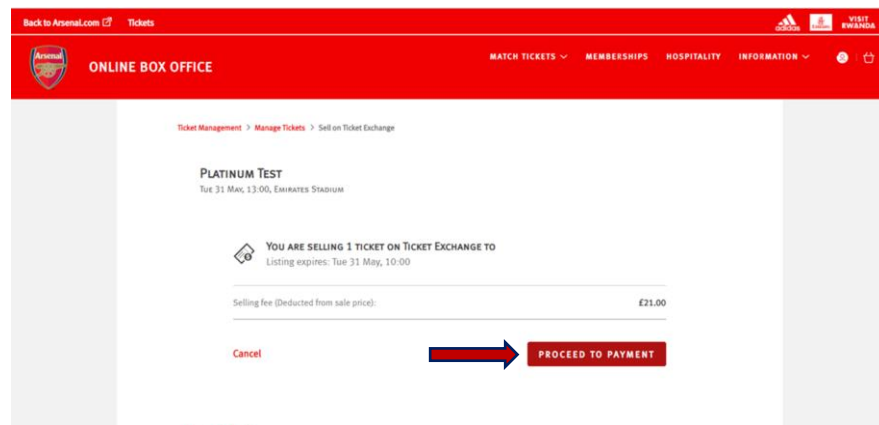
Back to Arsenal.com Tickets

adidas Emirates VISIT RWANDA

Arsenal

ONLINE BOX OFFICE

MATCH TICKETS MEMBERSHIPS HOSPITALITY INFORMATION

Ticket Management > Manage Tickets > Sell on Ticket Exchange

PLATINUM TEST
TUE 31 MAY, 13:00, EMIRATES STADIUM

YOU ARE SELLING 1 TICKET ON TICKET EXCHANGE TO
Listing expires: Tue 31 May, 10:00

Selling fee (Deducted from sale price): £21.00

Cancel

PROCEED TO PAYMENT